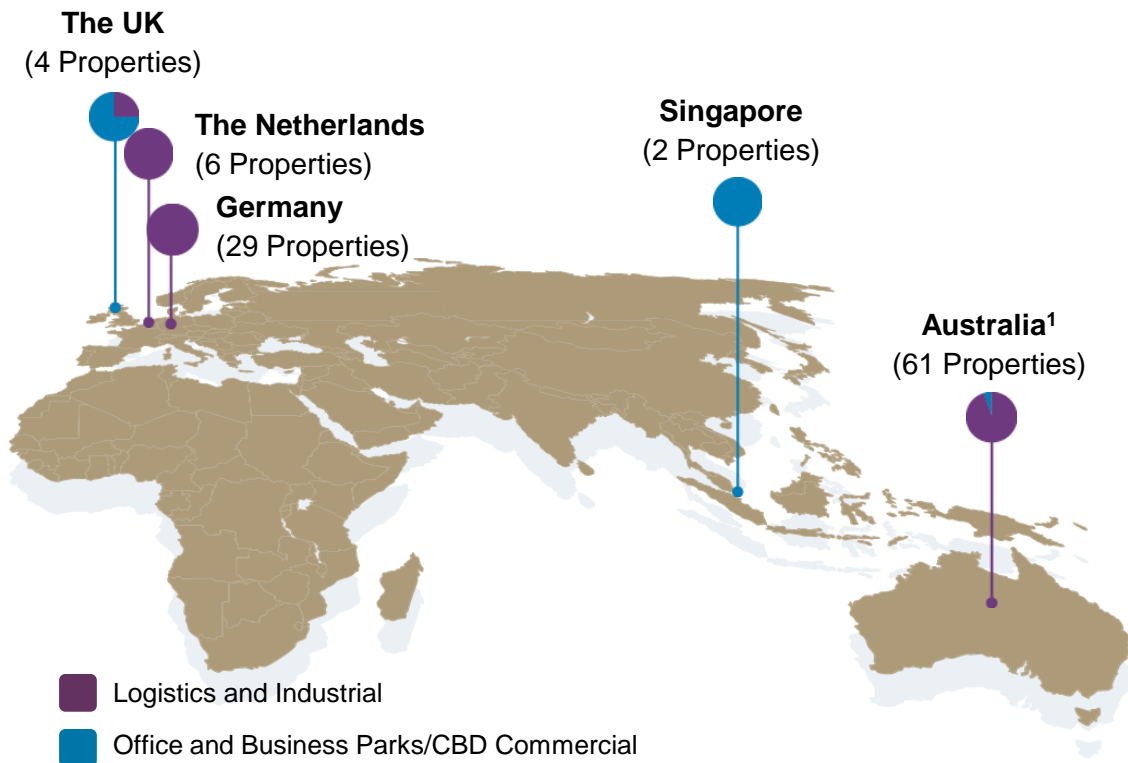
The UK
(4 Properties)

The Netherlands
(6 Properties)

Germany
(29 Properties)

Singapore
(2 Properties)

Australia$^1$
(61 Properties)

Logistics and Industrial

Office and Business Parks/CBD Commercial